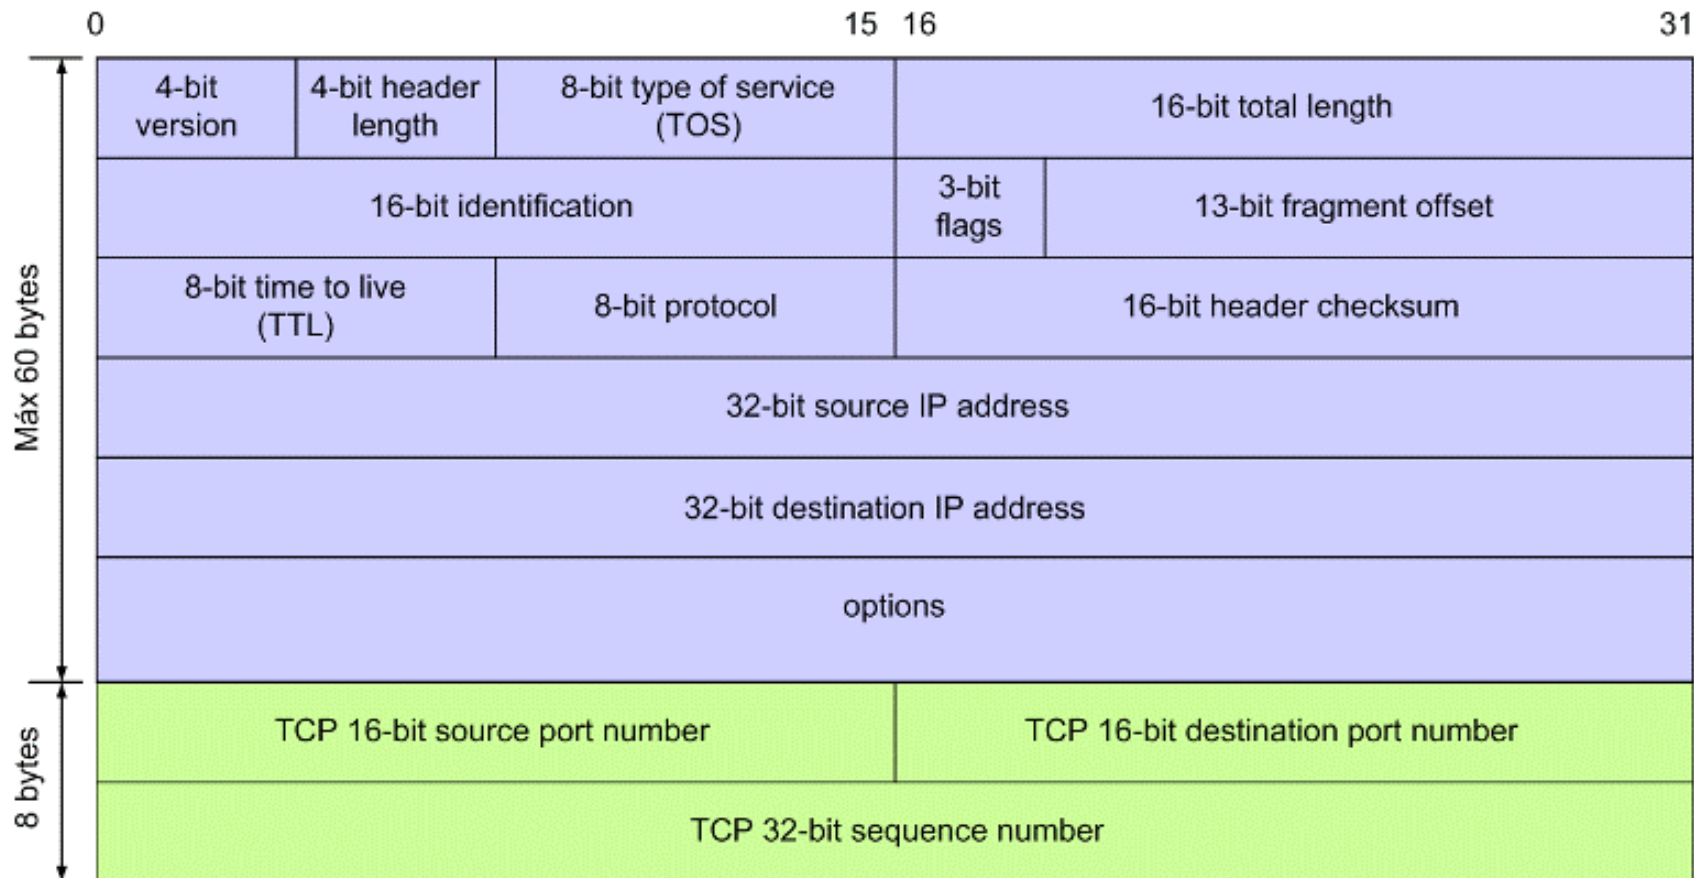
0 15 16 31

| 4-bit version | 4-bit header length | 8-bit type of service (TOS) | 16-bit total length | |
|---|---|---|---|---|
| 16-bit identification | | | 3-bit flags | 13-bit fragment offset |
| 8-bit time to live (TTL) | | 8-bit protocol | 16-bit header checksum | |
| 32-bit source IP address | | | | |
| 32-bit destination IP address | | | | |
| options | | | | |
| TCP 16-bit source port number | | | TCP 16-bit destination port number | |
| TCP 32-bit sequence number | | | | |

Máx 60 bytes

8 bytes